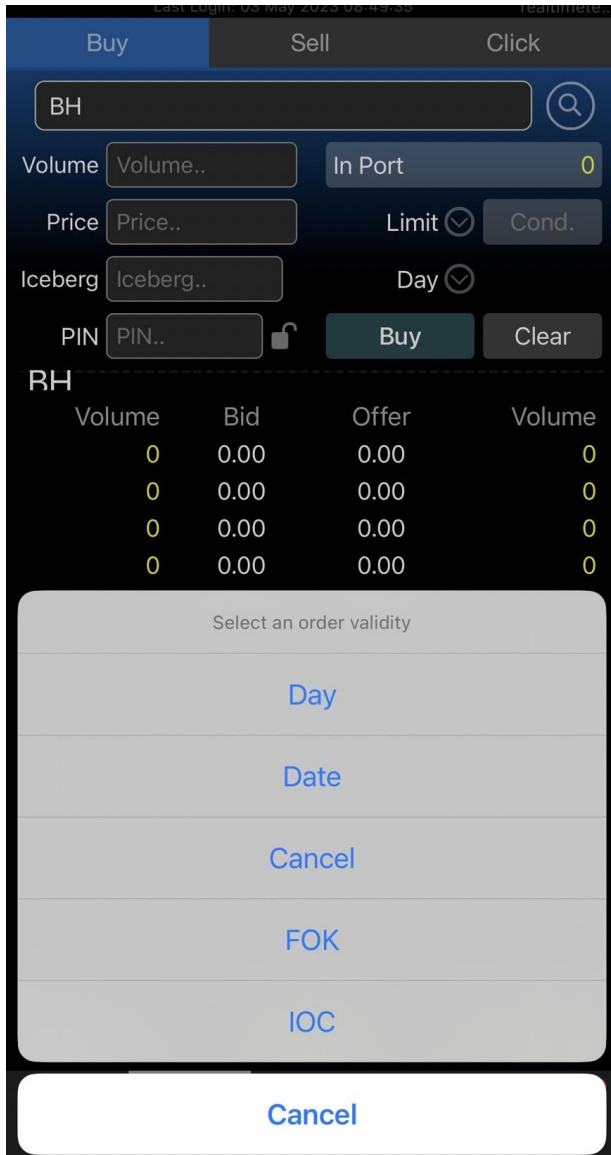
Last Login: 03 May 2023 08:49:35 realtimete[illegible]

Buy Sell Click

BH

Volume Volume..
In Port 0

Price Price..
Limit Cond.

Iceberg Iceberg..
Day

PIN PIN..
Buy Clear

BH

| Volume | Bid | Offer | Volume |
|---|---|---|---|
| 0 | 0.00 | 0.00 | 0 |
| 0 | 0.00 | 0.00 | 0 |
| 0 | 0.00 | 0.00 | 0 |
| 0 | 0.00 | 0.00 | 0 |

Select an order validity

Day

Date

Cancel

FOK

IOC

Cancel